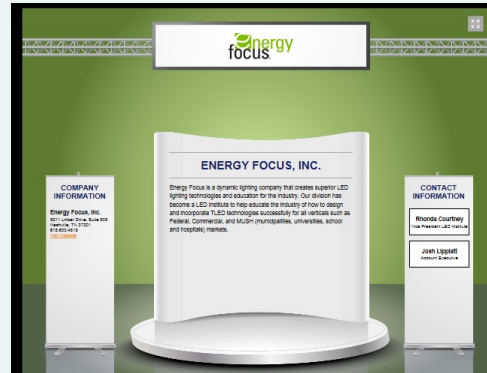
focus energy

ENERGY FOCUS, INC.

Energy Focus is a dynamic lighting company that creates superior LED lighting technologies and education for the industry. Our division has become a LED Institute to help educate the industry of how to design and incorporate TLED technologies successfully for all verticals such as Federal, Commercial, and MUSH (municipalities, universities, school and hospitals) markets.

COMPANY INFORMATION

Energy Focus, Inc.
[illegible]
Nashville, TN 37201
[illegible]
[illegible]

CONTACT INFORMATION

Rhonda Courtney
Vice President, LED Institute

Josh Lipplatt
Account Executive